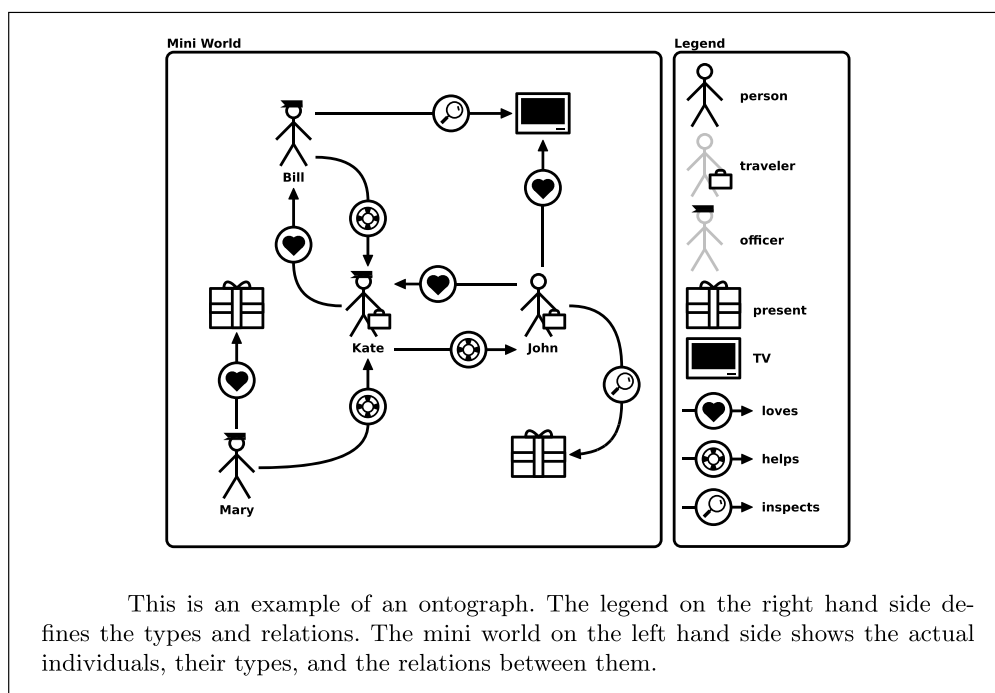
Mini World

Bill

Kate

John

Mary

Legend

person

traveler

officer

present

TV

loves

helps

inspects

This is an example of an ontograph. The legend on the right hand side defines the types and relations. The mini world on the left hand side shows the actual individuals, their types, and the relations between them.